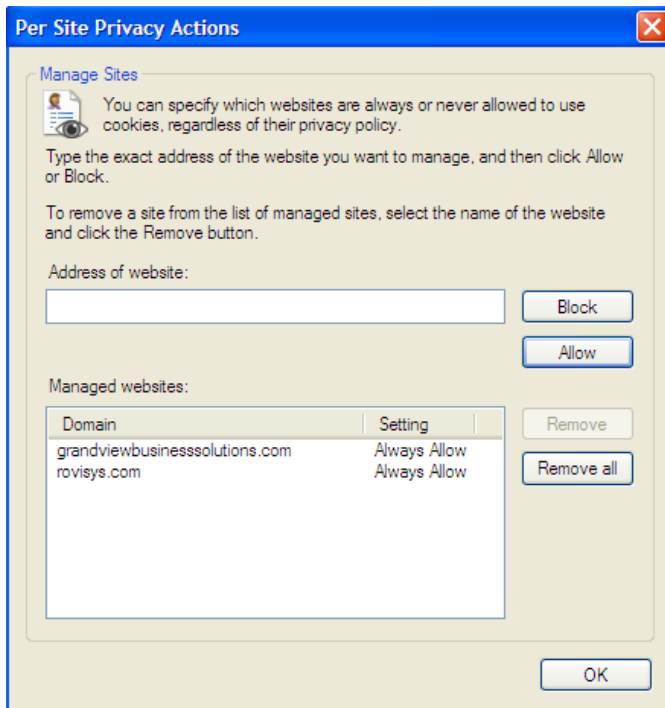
Per Site Privacy Actions

Manage Sites

You can specify which websites are always or never allowed to use cookies, regardless of their privacy policy.

Type the exact address of the website you want to manage, and then click Allow or Block.

To remove a site from the list of managed sites, select the name of the website and click the Remove button.

Address of website:

Block

Allow

Managed websites:

| Domain | Setting |
|---|---|
| grandviewbusinesssolutions.com | Always Allow |
| rovisys.com | Always Allow |

Remove

Remove all

OK